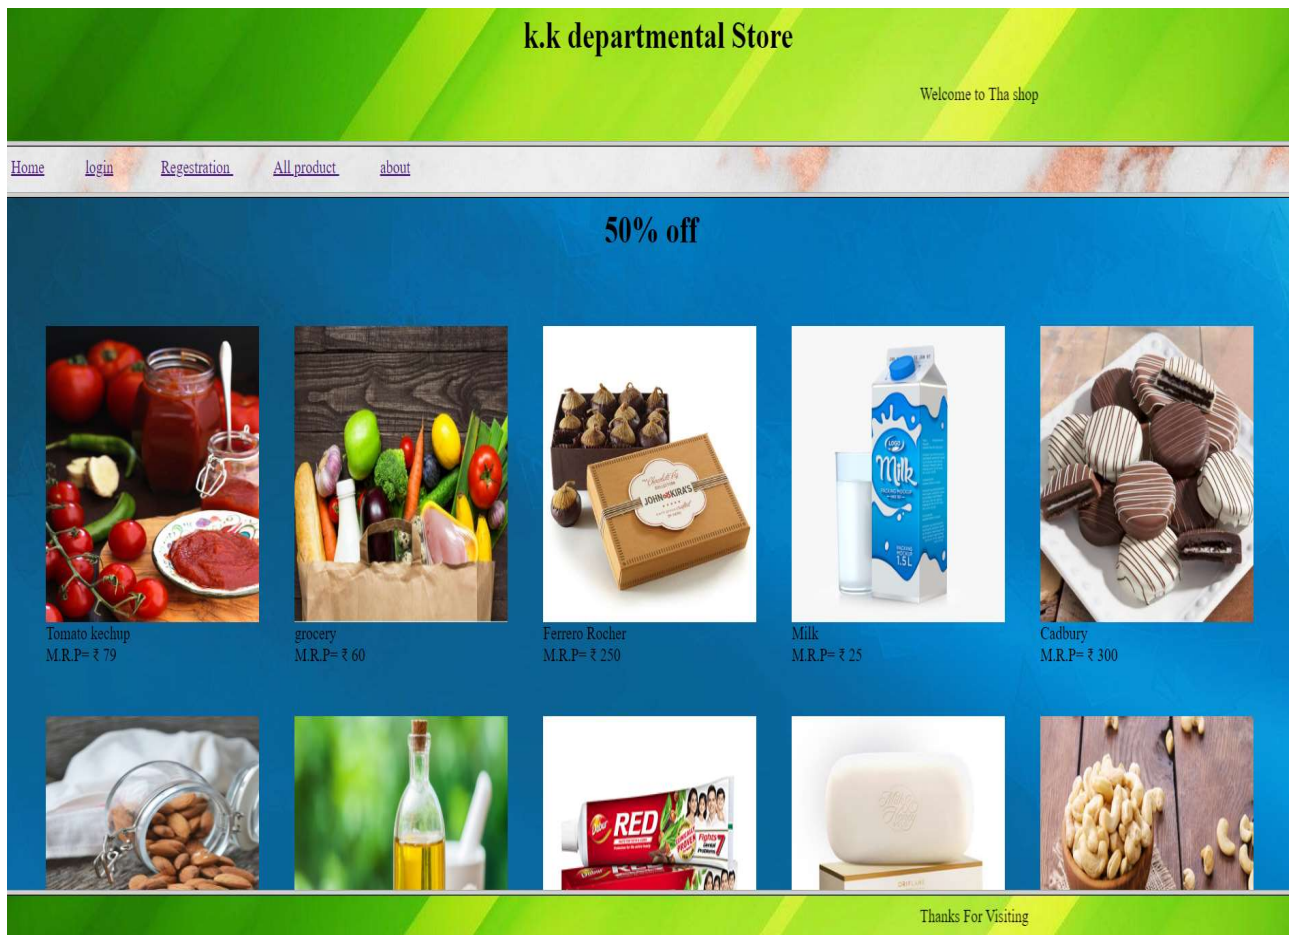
k.k departmental Store

Welcome to Tha shop

Home login Regestration All product about

50% off

JOHN & KIRA'S

Milk
1.5L

Tomato kechup
M.R.P= ₹ 79

grocery
M.R.P= ₹ 60

Ferrero Rocher
M.R.P= ₹ 250

Milk
M.R.P= ₹ 25

Cadbury
M.R.P= ₹ 300

Dabur RED

Thanks For Visiting